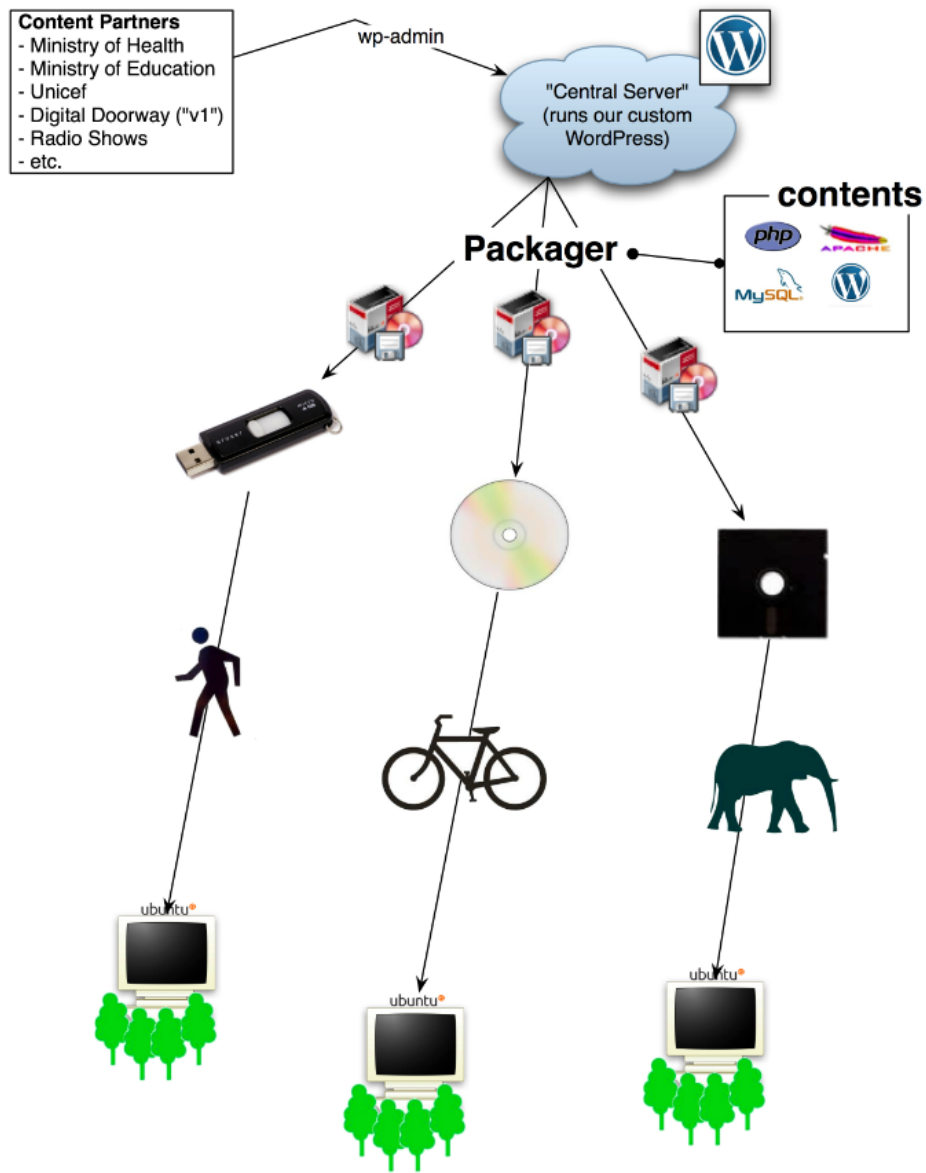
Content Partners
- Ministry of Health
- Ministry of Education
- Unicef
- Digital Doorway ("v1")
- Radio Shows
- etc.

wp-admin

"Central Server"
(runs our custom WordPress)

Packager

contents

php

APACHE

MySQL

ubuntu

ubuntu

ubuntu